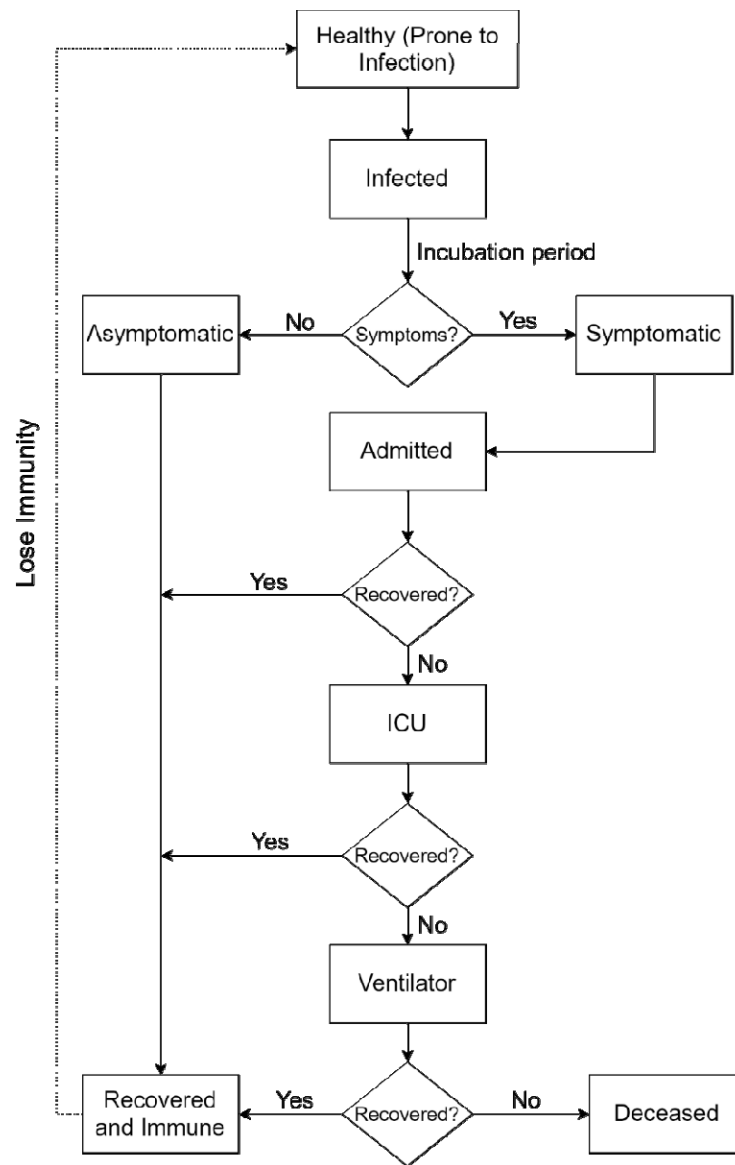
Healthy (Prone to Infection)

Infected

Incubation period

Asymptomatic

No

Symptoms?

Yes

Symptomatic

Admitted

Yes

Recovered?

No

ICU

Yes

Recovered?

No

Ventilator

Recovered and Immune

Yes

Recovered?

No

Deceased

Lose Immunity